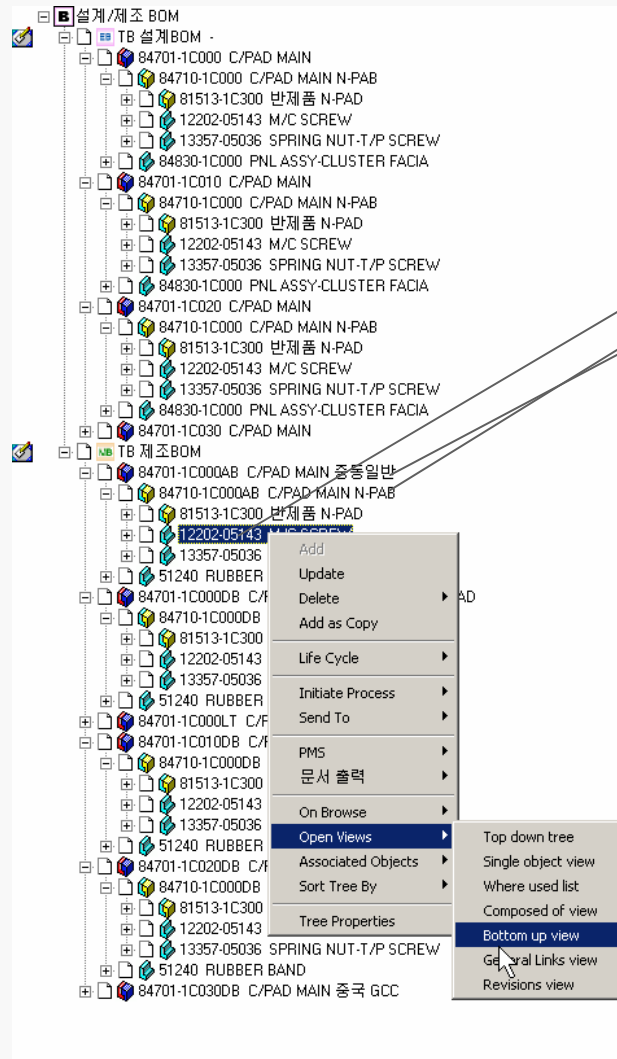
B 설계/제조 BOM
TB 설계BOM -
84701-1C000 C/PAD MAIN
84710-1C000 C/PAD MAIN N-PAB
81513-1C300 반제품 N-PAD
12202-05143 M/C SCREW
13357-05036 SPRING NUT-T/P SCREW
84830-1C000 PNL ASSY-CLUSTER FACIA
84701-1C010 C/PAD MAIN
84710-1C000 C/PAD MAIN N-PAB
81513-1C300 반제품 N-PAD
12202-05143 M/C SCREW
13357-05036 SPRING NUT-T/P SCREW
84830-1C000 PNL ASSY-CLUSTER FACIA
84701-1C020 C/PAD MAIN
84710-1C000 C/PAD MAIN N-PAB
81513-1C300 반제품 N-PAD
12202-05143 M/C SCREW
13357-05036 SPRING NUT-T/P SCREW
84830-1C000 PNL ASSY-CLUSTER FACIA
84701-1C030 C/PAD MAIN
NB TB 제조BOM
84701-1C000AB C/PAD MAIN 중동일반
84710-1C000AB C/PAD MAIN N-PAB
81513-1C300 반제품 N-PAD
12202-05143 M/C SCREW
13357-05036
51240 RUBBER
84701-1C000DB C/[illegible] AD
84710-1C000DB
81513-1C300
12202-05143
13357-05036
51240 RUBBER
84701-1C000LT C/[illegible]
84701-1C010DB C/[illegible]
84710-1C000DB
81513-1C300
12202-05143
13357-05036
51240 RUBBER
84701-1C020DB C/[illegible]
84710-1C000DB
81513-1C300
12202-05143
13357-05036 SPRING NUT-T/P SCREW
51240 RUBBER BAND
84701-1C030DB C/PAD MAIN 중국 GCC

Add
Update
Delete
Add as Copy
Life Cycle
Initiate Process
Send To
PMS
문서 출력
On Browse
Open Views
Associated Objects
Sort Tree By
Tree Properties

Top down tree
Single object view
Where used list
Composed of view
Bottom up view
General Links view
Revisions view